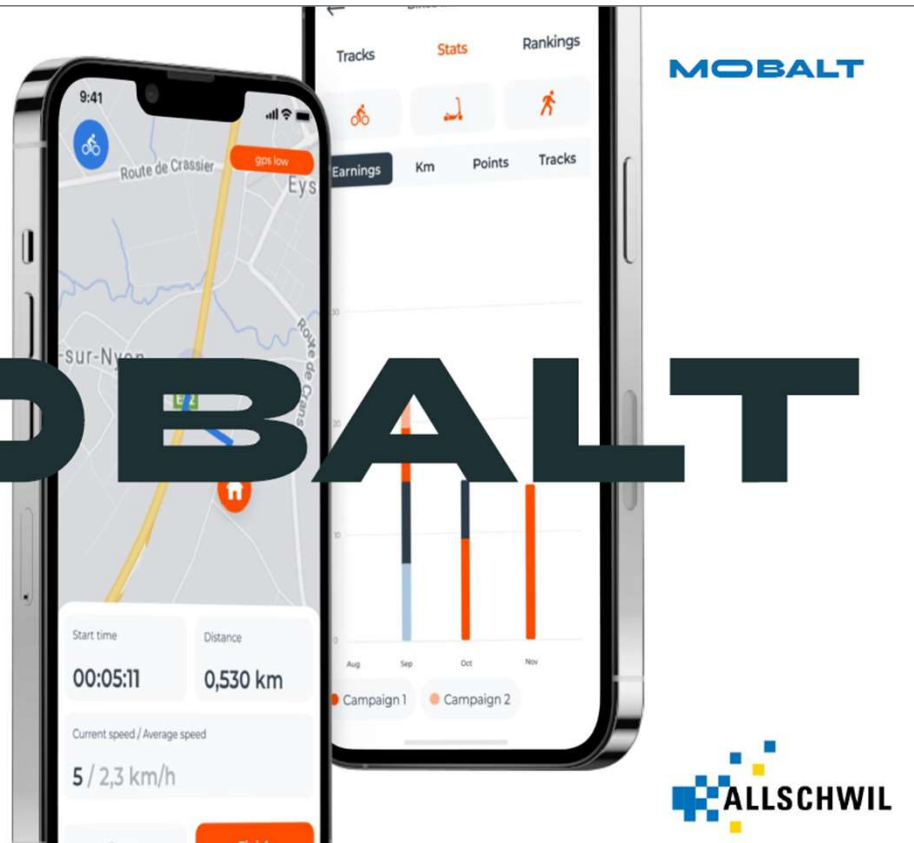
Tracks Stats Rankings

MOBALT

9:41

gps low

Route de Crassier

Eys

Earnings Km Points Tracks

-sur-Nyon

Route de Crans

OBALT

30

20

10

0

Aug Sep Oct Nov

Start time

00:05:11

Distance

0,530 km

Current speed / Average speed

5 / 2,3 km/h

Campaign 1 Campaign 2

ALLSCHWIL